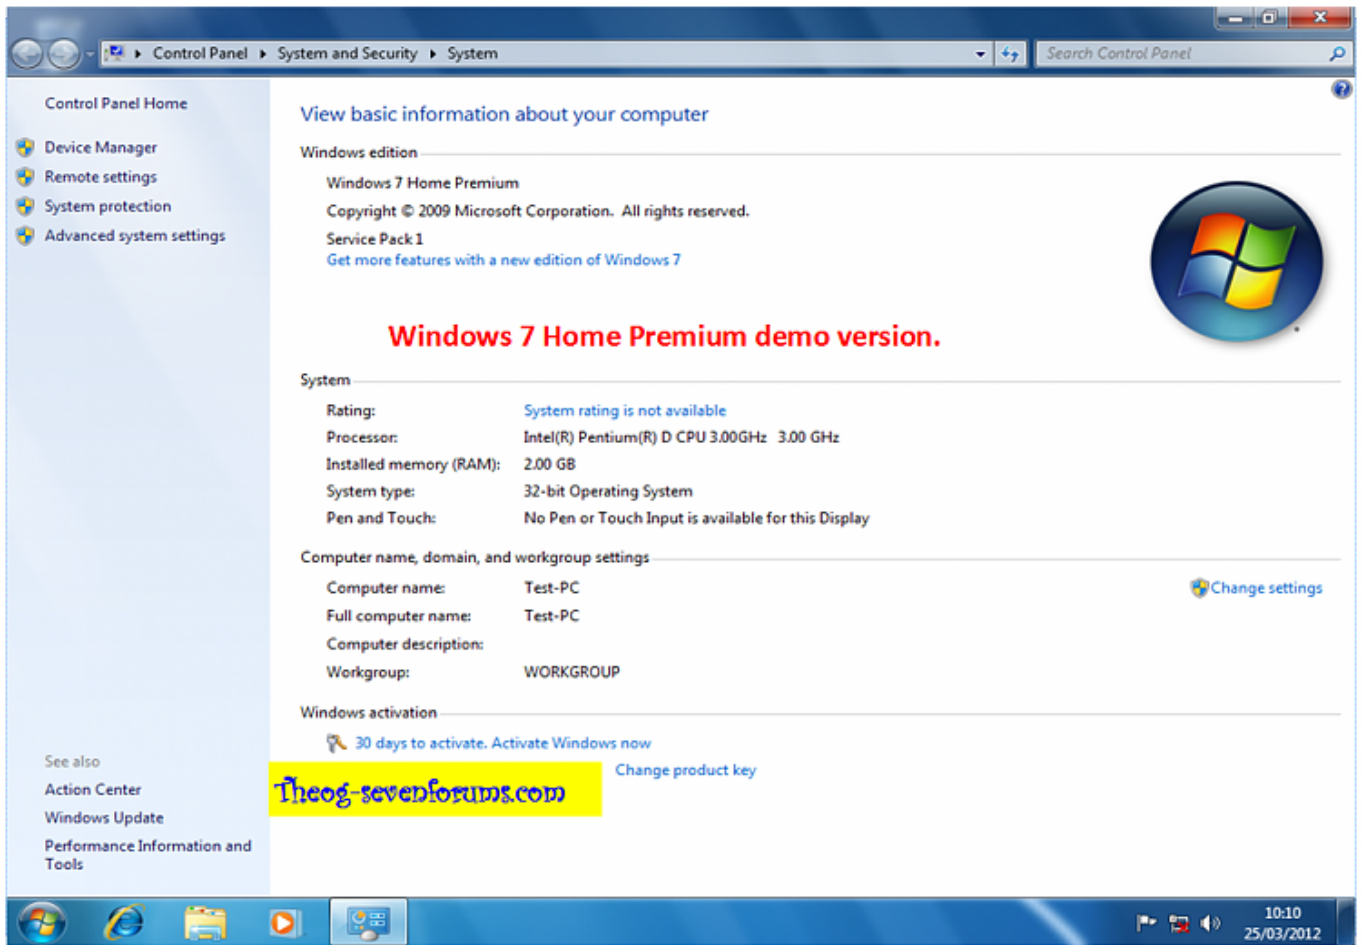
Control Panel ▸ System and Security ▸ System

Search Control Panel

Control Panel Home

Device Manager

Remote settings

System protection

Advanced system settings

View basic information about your computer

Windows edition

Windows 7 Home Premium

Copyright © 2009 Microsoft Corporation. All rights reserved.

Service Pack 1

Get more features with a new edition of Windows 7

Windows 7 Home Premium demo version.

System

| | |
|---|---|
| Rating: | System rating is not available |
| Processor: | Intel(R) Pentium(R) D CPU 3.00GHz 3.00 GHz |
| Installed memory (RAM): | 2.00 GB |
| System type: | 32-bit Operating System |
| Pen and Touch: | No Pen or Touch Input is available for this Display |

Computer name, domain, and workgroup settings

| | |
|---|---|
| Computer name: | Test-PC |
| Full computer name: | Test-PC |
| Computer description: | |
| Workgroup: | WORKGROUP |

Change settings

Windows activation

30 days to activate. Activate Windows now

Change product key

See also

Action Center

Windows Update

Performance Information and Tools

Theog-sevenforums.com

10:10
25/03/2012